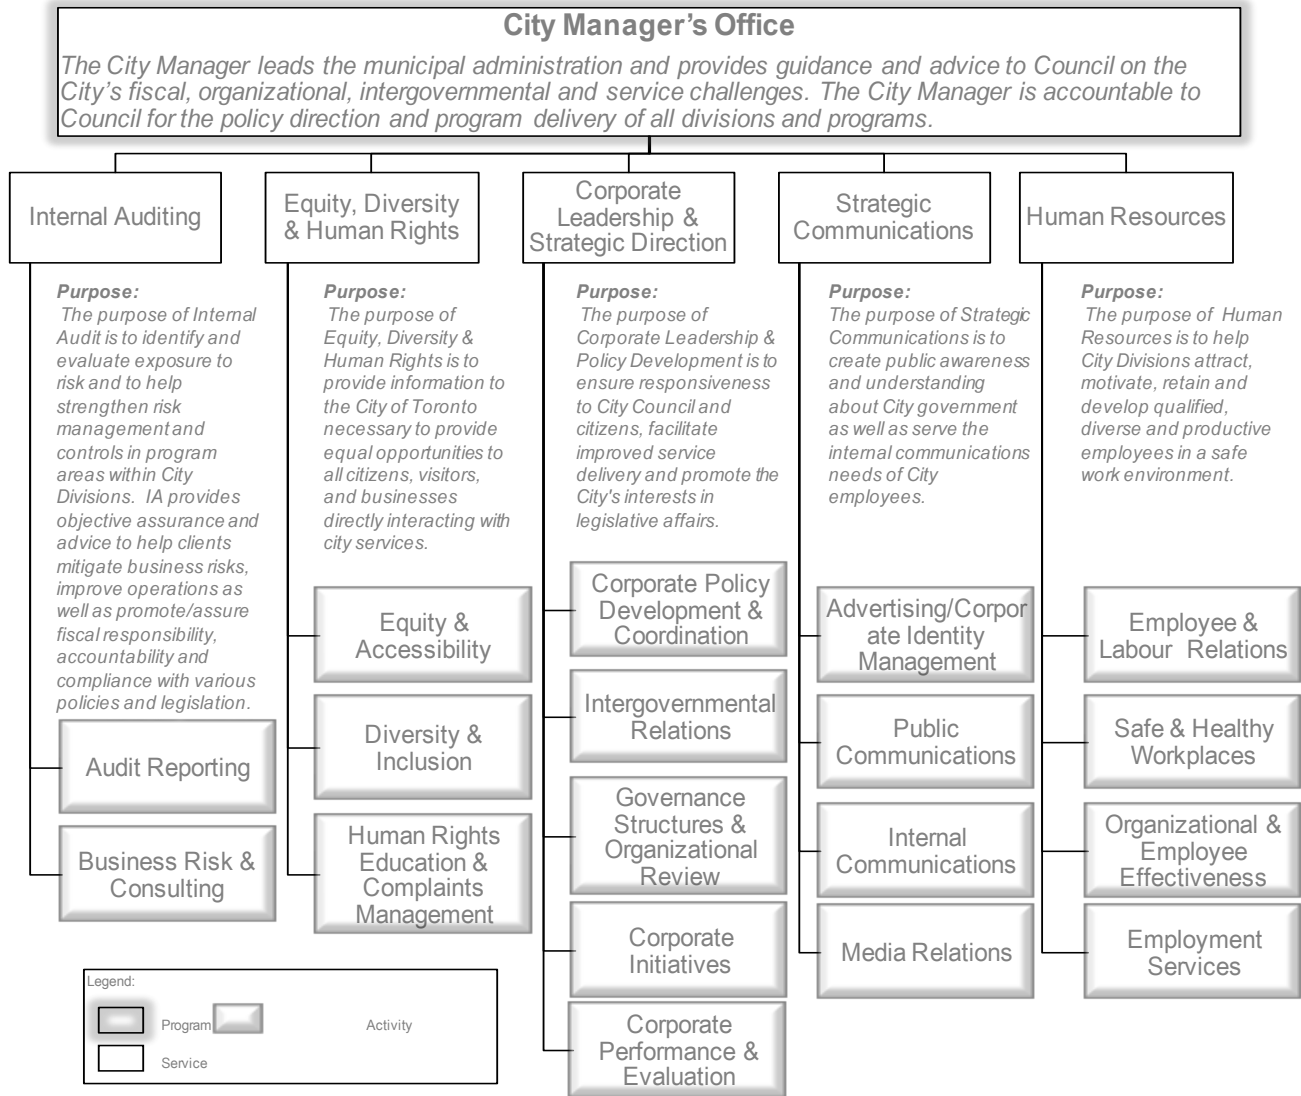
City Manager's Office

The City Manager leads the municipal administration and provides guidance and advice to Council on the City's fiscal, organizational, intergovernmental and service challenges. The City Manager is accountable to Council for the policy direction and program delivery of all divisions and programs.

Internal Auditing

Purpose:
The purpose of Internal Audit is to identify and evaluate exposure to risk and to help strengthen risk management and controls in program areas within City Divisions. IA provides objective assurance and advice to help clients mitigate business risks, improve operations as well as promote/assure fiscal responsibility, accountability and compliance with various policies and legislation.

Audit Reporting

Business Risk & Consulting

Equity, Diversity & Human Rights

Purpose:
The purpose of Equity, Diversity & Human Rights is to provide information to the City of Toronto necessary to provide equal opportunities to all citizens, visitors, and businesses directly interacting with city services.

Equity & Accessibility

Diversity & Inclusion

Human Rights Education & Complaints Management

Corporate Leadership & Strategic Direction

Purpose:
The purpose of Corporate Leadership & Policy Development is to ensure responsiveness to City Council and citizens, facilitate improved service delivery and promote the City's interests in legislative affairs.

Corporate Policy Development & Coordination

Intergovernmental Relations

Governance Structures & Organizational Review

Corporate Initiatives

Corporate Performance & Evaluation

Strategic Communications

Purpose:
The purpose of Strategic Communications is to create public awareness and understanding about City government as well as serve the internal communications needs of City employees.

Advertising/Corporate Identity Management

Public Communications

Internal Communications

Media Relations

Human Resources

Purpose:
The purpose of Human Resources is to help City Divisions attract, motivate, retain and develop qualified, diverse and productive employees in a safe work environment.

Employee & Labour Relations

Safe & Healthy Workplaces

Organizational & Employee Effectiveness

Employment Services

Legend:
Program
Activity
Service